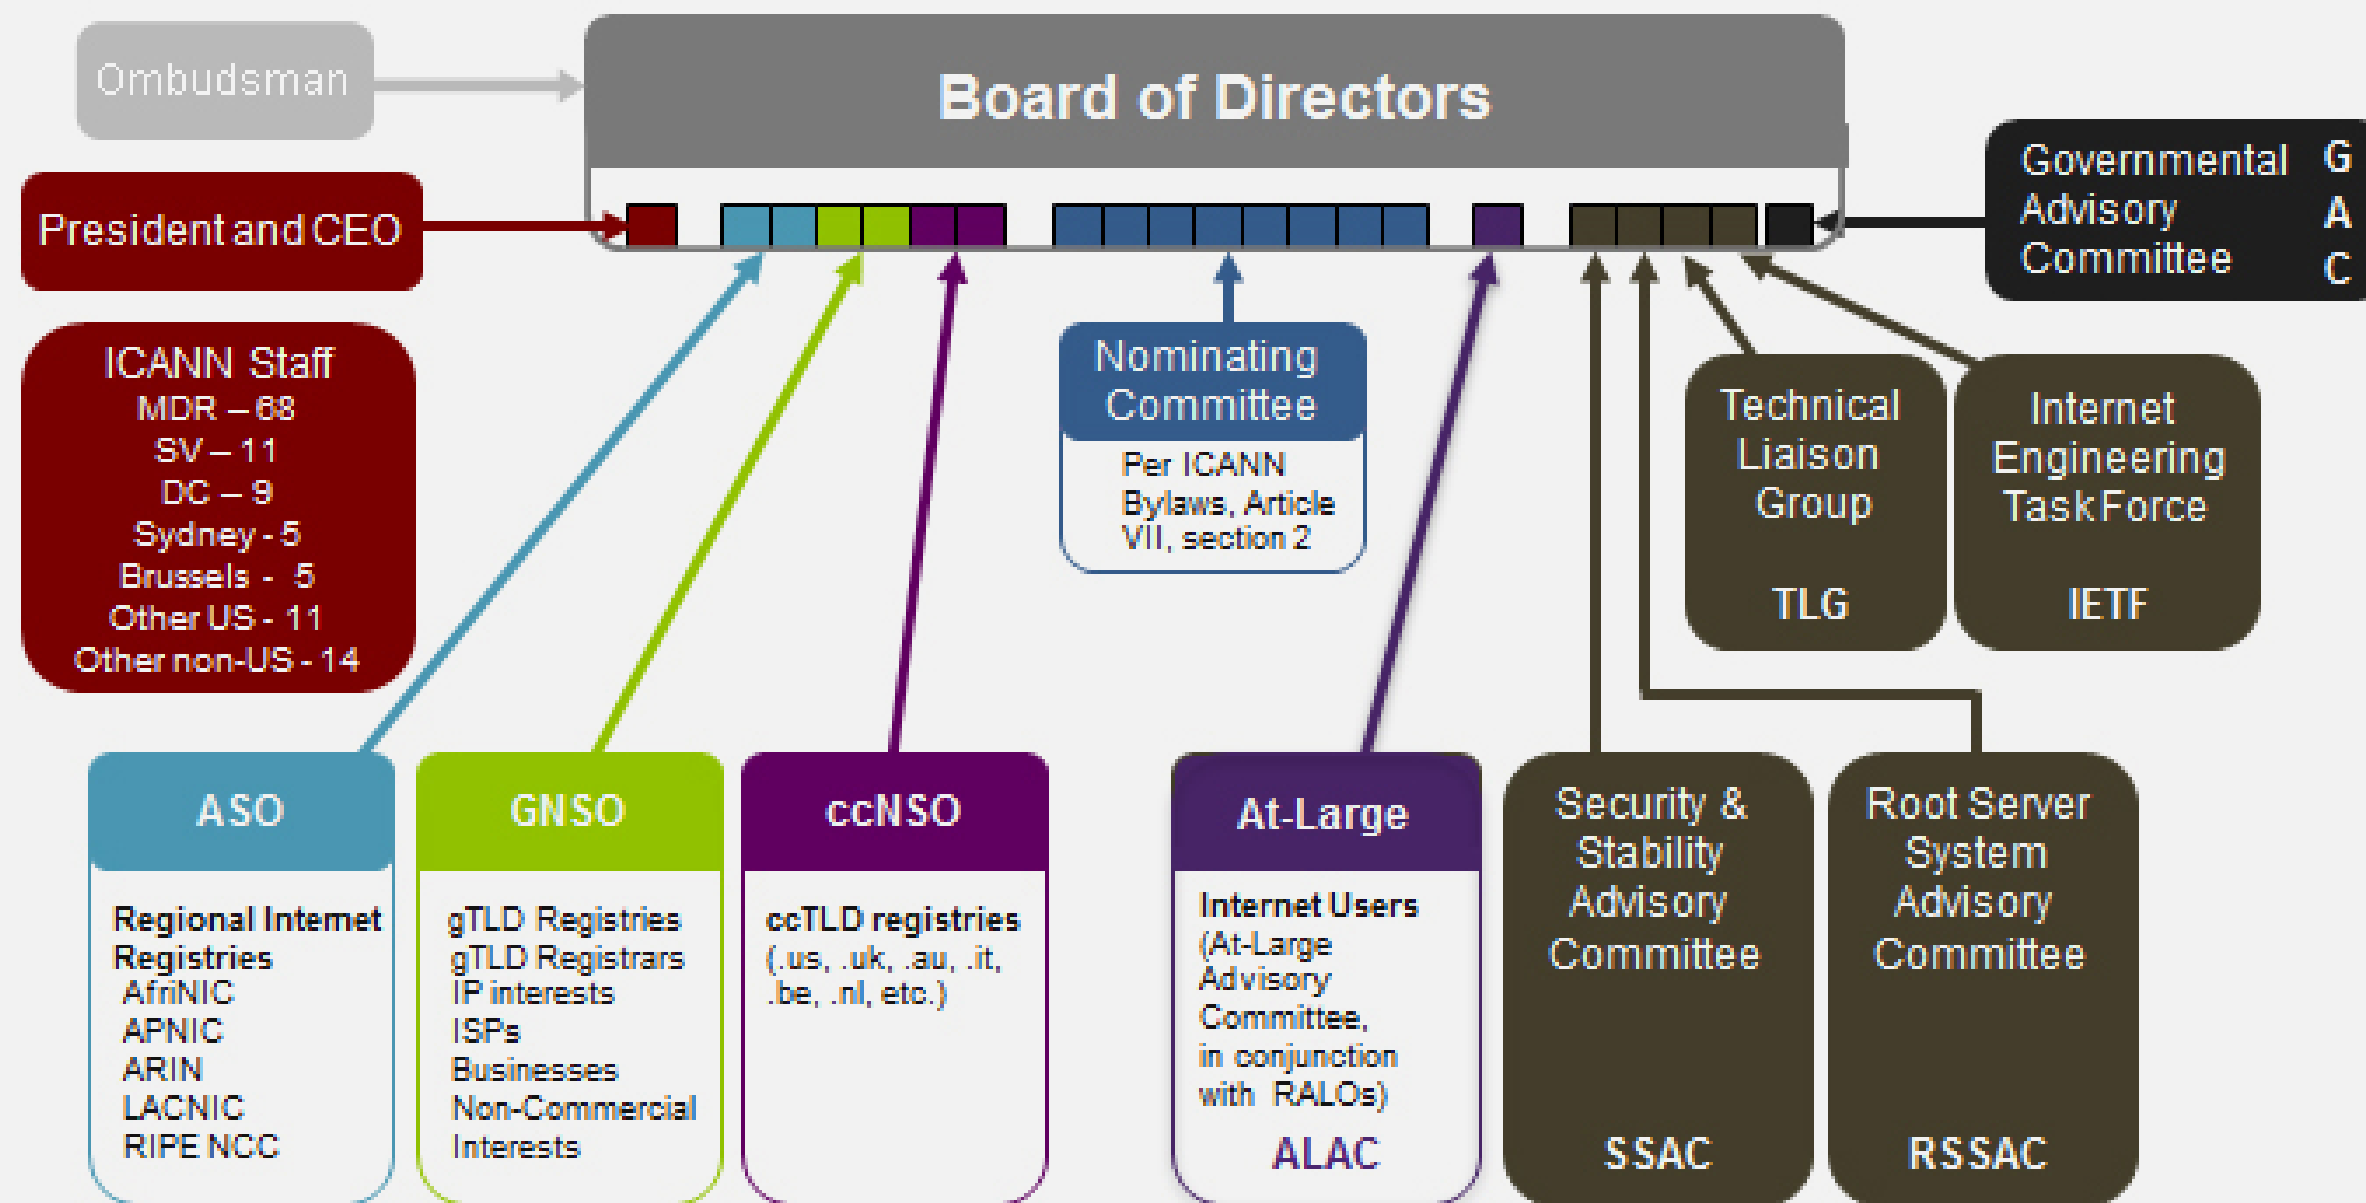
Ombudsman

Board of Directors

Governmental Advisory Committee

G
A
C

President and CEO

ICANN Staff
MDR – 68
SV – 11
DC – 9
Sydney - 5
Brussels - 5
Other US - 11
Other non-US - 14

Nominating Committee
Per ICANN Bylaws, Article VII, section 2

Technical Liaison Group
TLG

Internet Engineering Task Force
IETF

ASO
Regional Internet Registries
AfriNIC
APNIC
ARIN
LACNIC
RIPE NCC

GNSO
gTLD Registries
gTLD Registrars
IP interests
ISPs
Businesses
Non-Commercial Interests

ccNSO
ccTLD registries (.us, .uk, .au, .it, .be, .nl, etc.)

At-Large
Internet Users
(At-Large Advisory Committee, in conjunction with RALOs)
ALAC

Security & Stability Advisory Committee
SSAC

Root Server System Advisory Committee
RSSAC